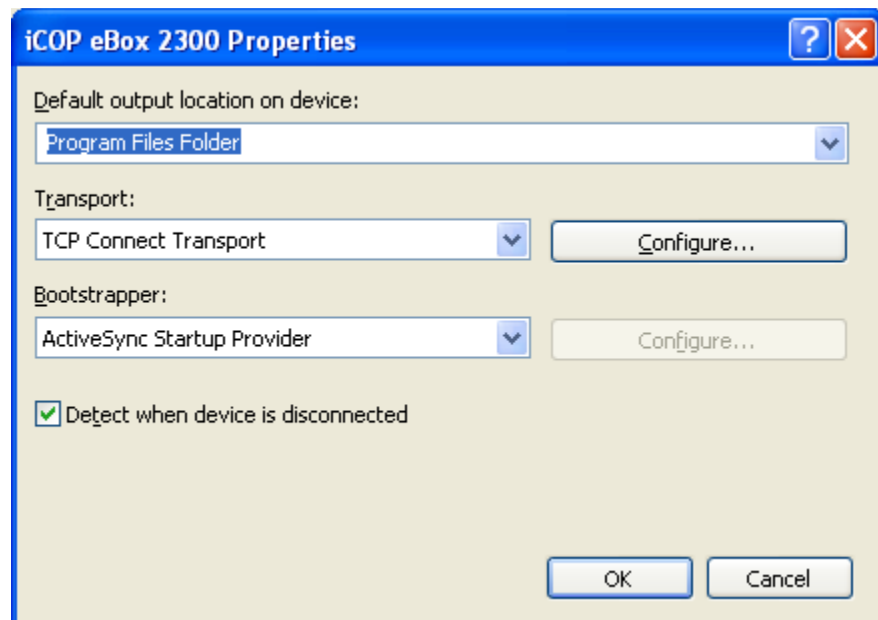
iCOP eBox 2300 Properties

?

Default output location on device:

Program Files Folder

Transport:

TCP Connect Transport

Configure...

Bootstrapper:

ActiveSync Startup Provider

Configure...

Detect when device is disconnected

OK

Cancel